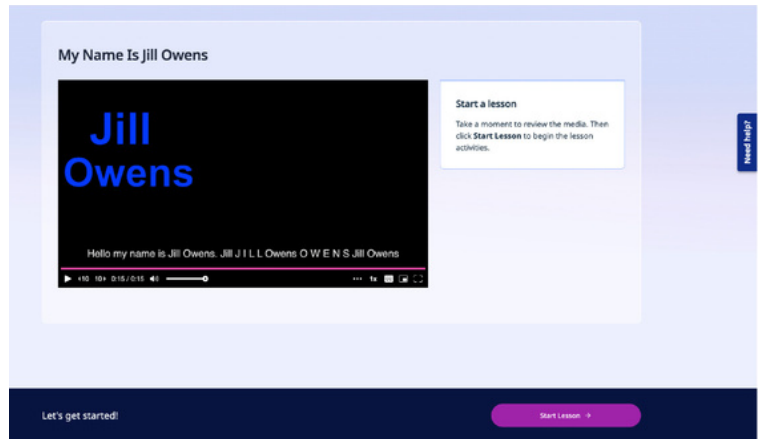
My Name Is Jill Owens

Jill
Owens

Hello my name is Jill Owens. Jill J I L L Owens O W E N S Jill Owens

10 10 0:15 / 0:15 1x

Start a lesson

Take a moment to review the media. Then click **Start Lesson** to begin the lesson activities.

Need help?

Let's get started!

Start Lesson →